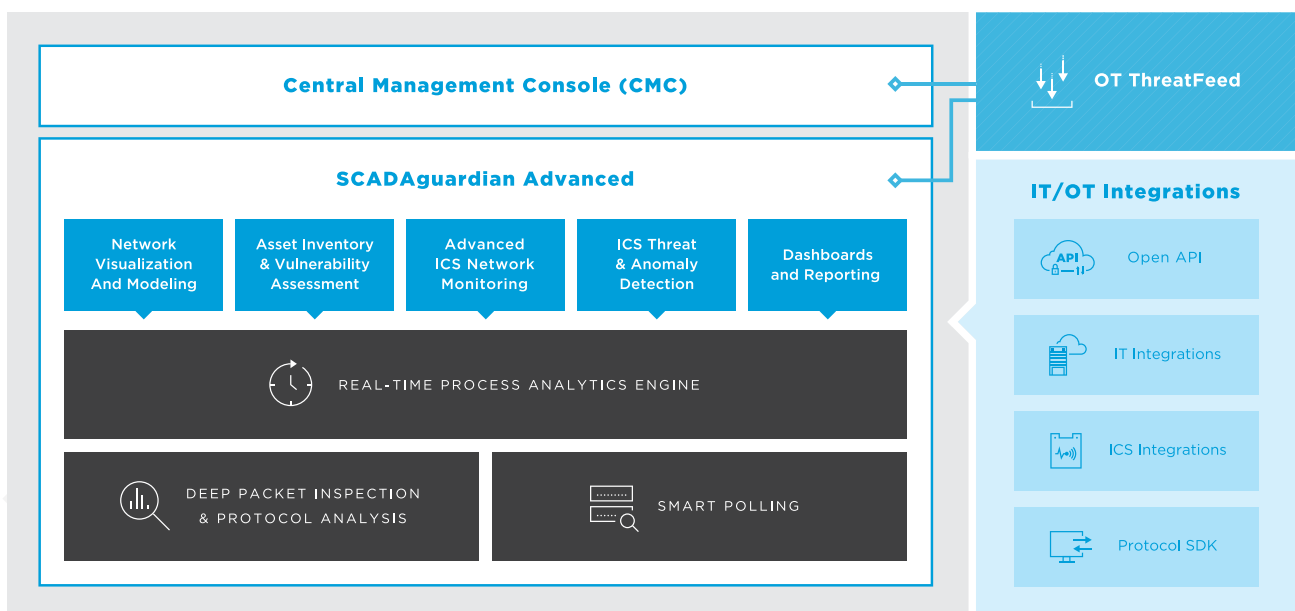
Central Management Console (CMC)

OT ThreatFeed

SCADAguardian Advanced

Network Visualization And Modeling

Asset Inventory & Vulnerability Assessment

Advanced ICS Network Monitoring

ICS Threat & Anomaly Detection

Dashboards and Reporting

REAL-TIME PROCESS ANALYTICS ENGINE

DEEP PACKET INSPECTION & PROTOCOL ANALYSIS

SMART POLLING

IT/OT Integrations

API

Open API

IT Integrations

ICS Integrations

Protocol SDK